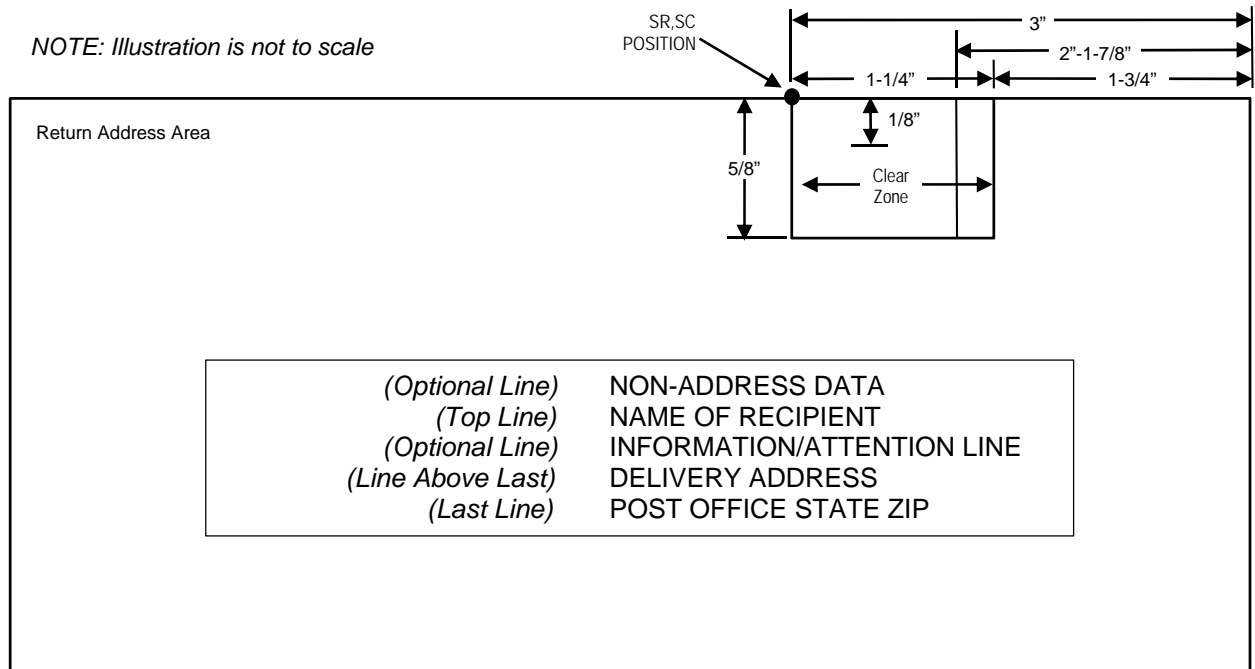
NOTE: Illustration is not to scale

SR,SC POSITION

3"

2"-1-7/8"

1-1/4"

1-3/4"

Return Address Area

1/8"

5/8"

Clear Zone

(Optional Line) NON-ADDRESS DATA
(Top Line) NAME OF RECIPIENT
(Optional Line) INFORMATION/ATTENTION LINE
(Line Above Last) DELIVERY ADDRESS
(Last Line) POST OFFICE STATE ZIP